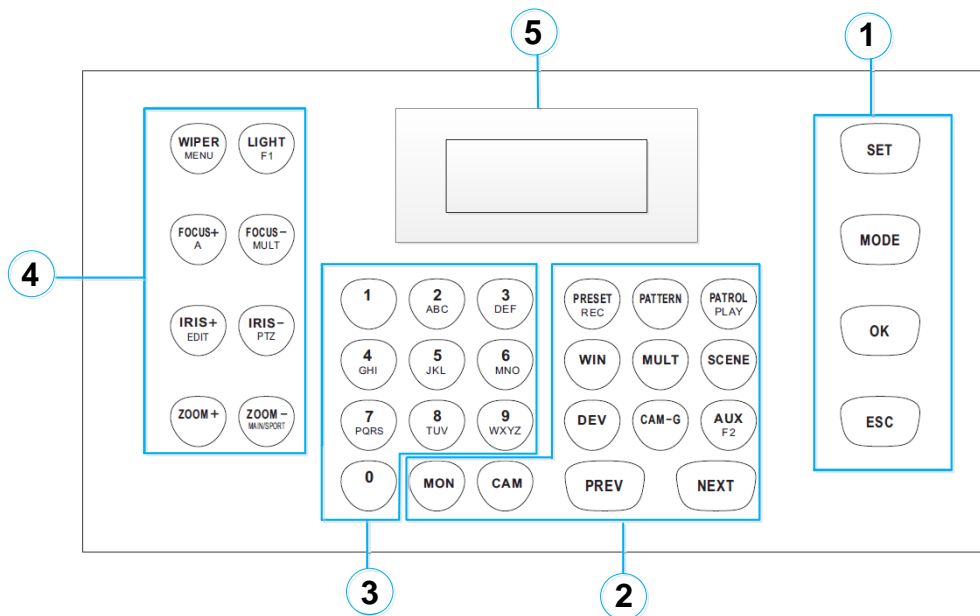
5

1

4

WIPER
MENU

LIGHT
F1

FOCUS+
A

FOCUS−
MULT

IRIS+
EDIT

IRIS−
PTZ

ZOOM+

ZOOM−
MAIN/SPORT

1

2
ABC

3
DEF

4
GHI

5
JKL

6
MNO

7
PQRS

8
TUV

9
WXYZ

0

PRESET
REC

PATTERN

PATROL
PLAY

WIN

MULT

SCENE

DEV

CAM-G

AUX
F2

MON

CAM

PREV

NEXT

SET

MODE

OK

ESC

3

2